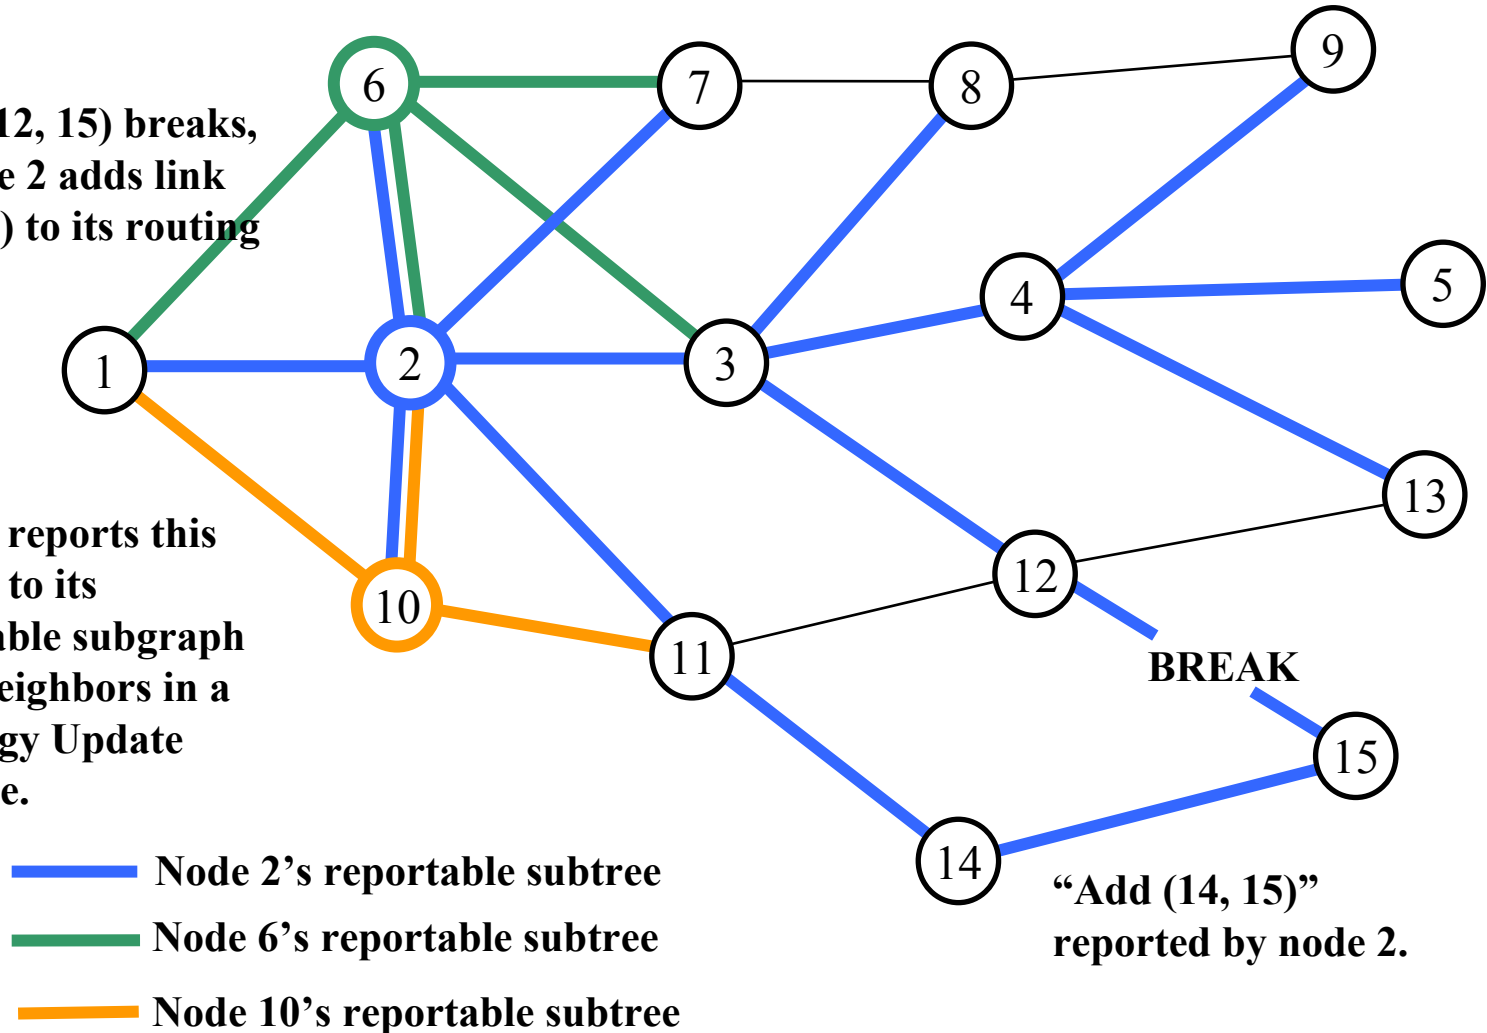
12, 15) breaks, e 2 adds link ) to its routing

reports this to its able subgraph eighbors in a gy Update e.

6

7

8

9

1

2

3

4

5

13

12

10

11

BREAK

15

14

Node 2’s reportable subtree

Node 6’s reportable subtree

Node 10’s reportable subtree

“Add (14, 15)” reported by node 2.